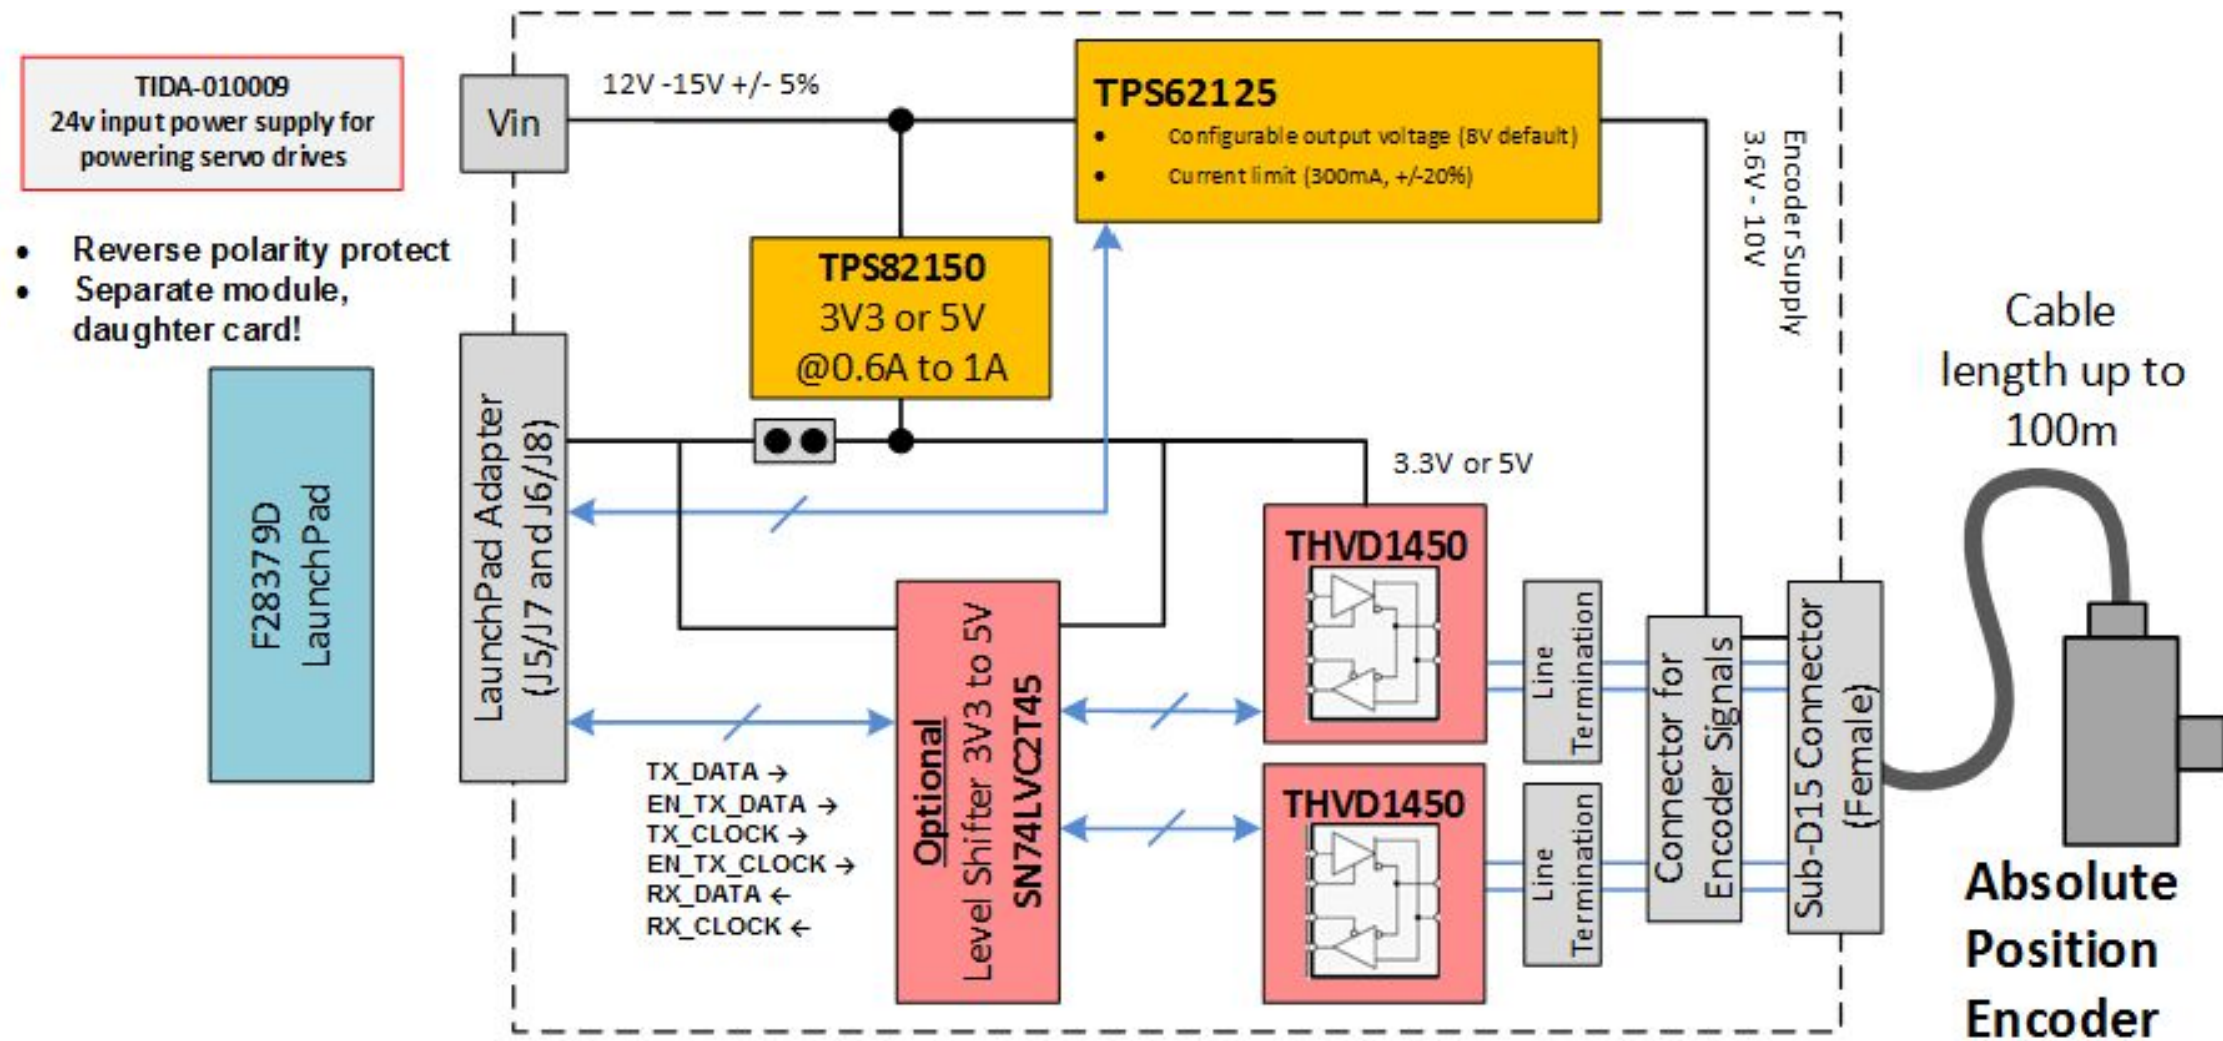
TIDA-010009
24v input power supply for powering servo drives

- Reverse polarity protect
- Separate module, daughter card!

F28379D LaunchPad

Vin

12V -15V +/- 5%

TPS62125
- Configurable output voltage (8V default)
- Current limit (300mA, +/-20%)

Encoder Supply 3.6V - 10V

TPS82150
3V3 or 5V
@0.6A to 1A

LaunchPad Adapter (J5/J7 and J6/J8)

3.3V or 5V

THVD1450

THVD1450

Optional
Level Shifter 3V3 to 5V
SN74LVC2T45

TX_DATA →
EN_TX_DATA →
TX_CLOCK →
EN_TX_CLOCK →
RX_DATA ←
RX_CLOCK ←

Line Termination

Line Termination

Connector for Encoder Signals

Sub-D15 Connector (Female)

Cable length up to 100m

Absolute Position Encoder